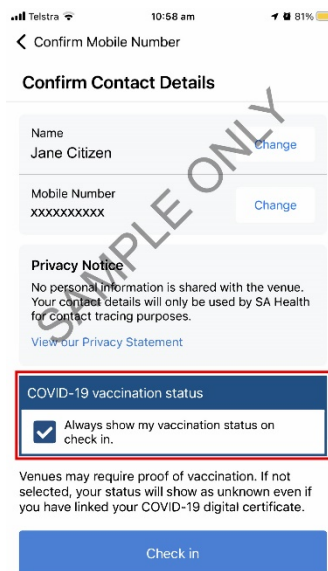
Telstra 10:58 am 81%

< Confirm Mobile Number

Confirm Contact Details

Name
Jane Citizen
Change

Mobile Number
XXXXXXXXXX
Change

Privacy Notice
No personal information is shared with the venue. Your contact details will only be used by SA Health for contact tracing purposes.

View our Privacy Statement

COVID-19 vaccination status

Always show my vaccination status on check in.

Venues may require proof of vaccination. If not selected, your status will show as unknown even if you have linked your COVID-19 digital certificate.

Check in

SAMPLE ONLY